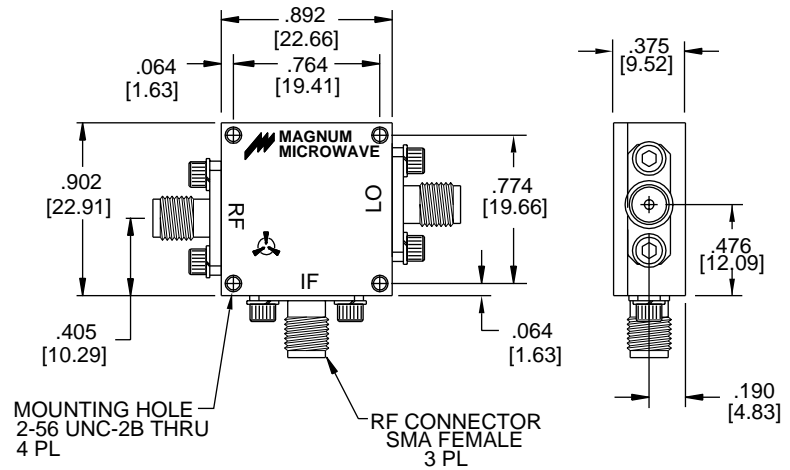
.892
[22.66]
.064
[1.63]
.764
[19.41]
.375
[9.52]
MAGNUM
MICROWAVE
.902
[22.91]
RF
LO
.774
[19.66]
.476
[12.09]
IF
.405
[10.29]
.064
[1.63]
.190
[4.83]
MOUNTING HOLE
2-56 UNC-2B THRU
4 PL
RF CONNECTOR
SMA FEMALE
3 PL